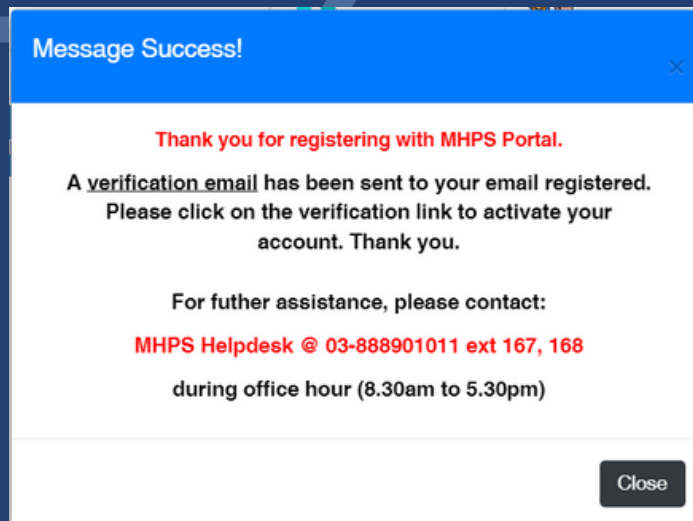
Message Success!

×

Thank you for registering with MHPS Portal.

A verification email has been sent to your email registered. Please click on the verification link to activate your account. Thank you.

For futher assistance, please contact:

MHPS Helpdesk @ 03-888901011 ext 167, 168

during office hour (8.30am to 5.30pm)

Close